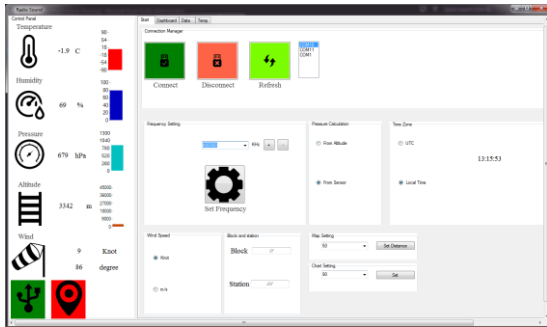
Radio Sound

Control Panel

Temperature

-1.9 C

90
54
18
-18
-54
-90

Humidity

69 %

100
80
60
40
20
0

Pressure

679 hPa

1300
1040
780
520
260
0

Altitude

3342 m

45000
36000
27000
18000
9000
0

Wind

9 Knot

86 degree

Start | Dashboard | Data | Temp

Connection Manager

Connect

Disconnect

Refresh

COM1
COM1

Frequency Setting

KHz

Set Frequency

Pressure Calculation

From Altitude

From Sensor

Time Zone

UTC

13:15:53

Local Time

Wind Speed

Knot

m/s

Block and station

Block

Station

Map Setting

50

Set Distance

Chart Setting

50

Set